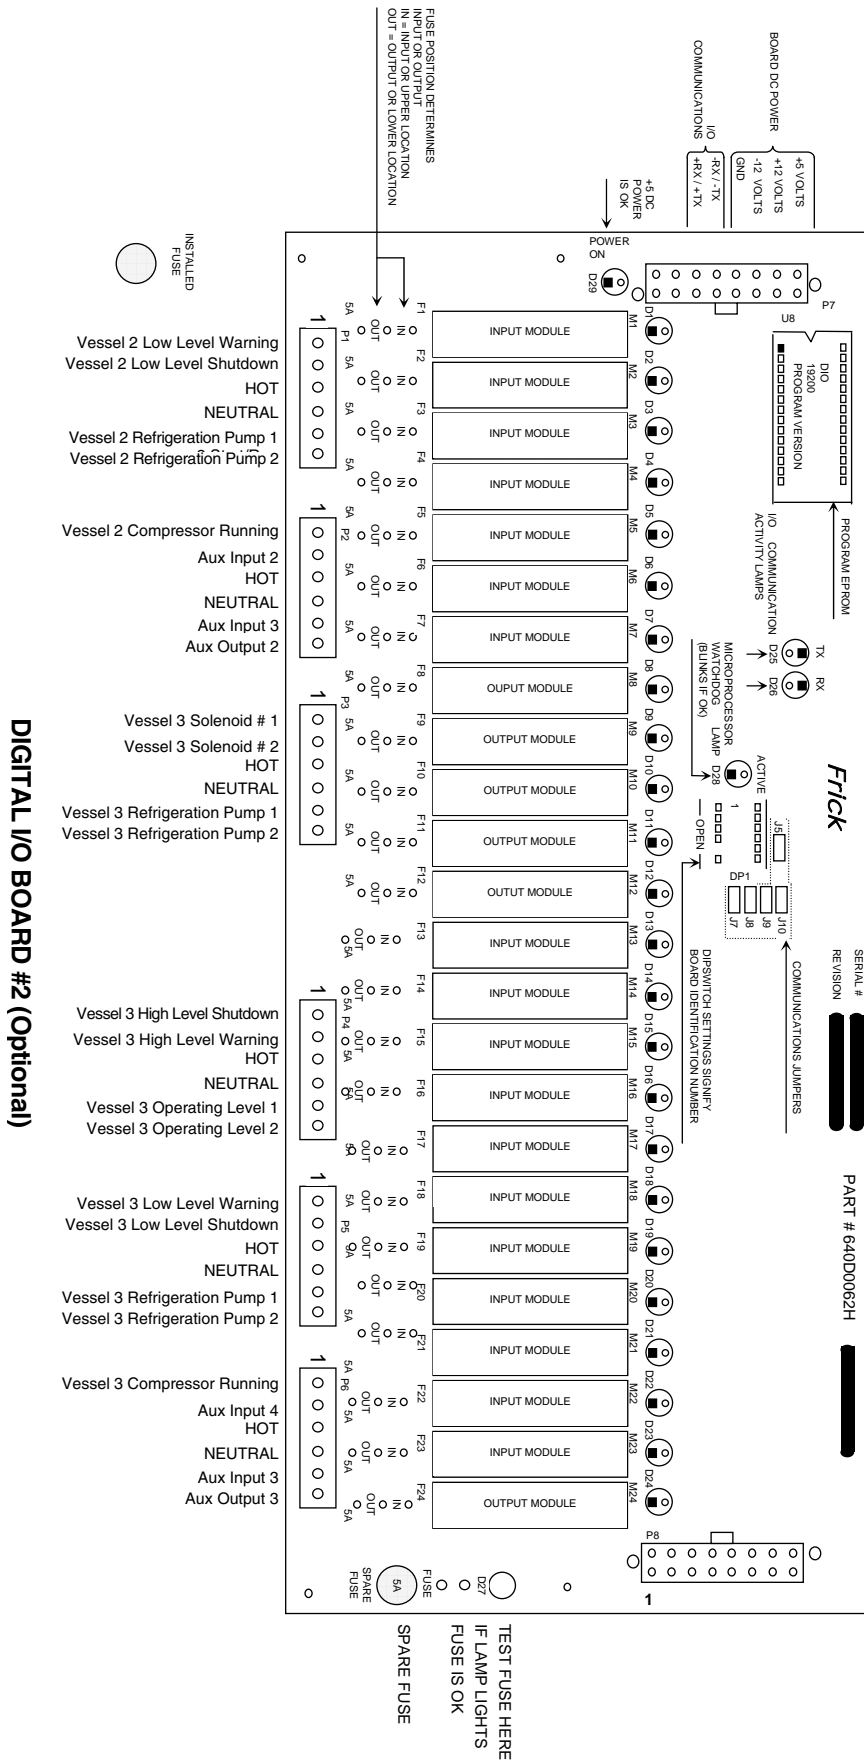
FUSE POSITION DETERMINES
INPUT OR OUTPUT
IN = INPUT OR UPPER LOCATION
OUT = OUTPUT OR LOWER LOCATION

I/O
COMMUNICATIONS
-RX / -TX
+RX / +TX

BOARD DC POWER
+5 VOLTS
+12 VOLTS
-12 VOLTS
GND

+5 DC
POWER
IS OK

POWER
ON
D29

P7
U8

DIO
19200
PROGRAM VERSION

PROGRAM EPROM

I/O COMMUNICATION
ACTIVITY LAMPS

TX D25
RX D26

MICROPROCESSOR
WATCHDOG
LAMP
(BLINKS IF OK)

ACTIVE
D28

Frick

J5
1
OPEN

DP1
J7 J8 J9 J10

COMMUNICATIONS JUMPERS

DIPSWITCH SETTINGS SIGNIFY
BOARD IDENTIFICATION NUMBER

SERIAL #
REVISION

PART # 640D0062H

INSTALLED
FUSE

Vessel 2 Low Level Warning
Vessel 2 Low Level Shutdown
HOT
NEUTRAL
Vessel 2 Refrigeration Pump 1
Vessel 2 Refrigeration Pump 2

Vessel 2 Compressor Running
Aux Input 2
HOT
NEUTRAL
Aux Input 3
Aux Output 2

Vessel 3 Solenoid # 1
Vessel 3 Solenoid # 2
HOT
NEUTRAL
Vessel 3 Refrigeration Pump 1
Vessel 3 Refrigeration Pump 2

Vessel 3 High Level Shutdown
Vessel 3 High Level Warning
HOT
NEUTRAL
Vessel 3 Operating Level 1
Vessel 3 Operating Level 2

Vessel 3 Low Level Warning
Vessel 3 Low Level Shutdown
HOT
NEUTRAL
Vessel 3 Refrigeration Pump 1
Vessel 3 Refrigeration Pump 2

Vessel 3 Compressor Running
Aux Input 4
HOT
NEUTRAL
Aux Input 3
Aux Output 3

P1 P2 P3 P4 P5 P6

F1 IN OUT 5A M1 D1 INPUT MODULE
F2 IN OUT 5A M2 D2 INPUT MODULE
F3 IN OUT 5A M3 D3 INPUT MODULE
F4 IN OUT 5A M4 D4 INPUT MODULE
F5 IN OUT 5A M5 D5 INPUT MODULE
F6 IN OUT 5A M6 D6 INPUT MODULE
F7 IN OUT 5A M7 D7 INPUT MODULE
F8 IN OUT 5A M8 D8 OUPUT MODULE
F9 IN OUT 5A M9 D9 OUTPUT MODULE
F10 IN OUT 5A M10 D10 OUTPUT MODULE
F11 IN OUT 5A M11 D11 OUTPUT MODULE
F12 IN OUT 5A M12 D12 OUTUT MODULE
F13 IN OUT 5A M13 D13 INPUT MODULE
F14 IN OUT 5A M14 D14 INPUT MODULE
F15 IN OUT 5A M15 D15 INPUT MODULE
F16 IN OUT 5A M16 D16 INPUT MODULE
F17 IN OUT 5A M17 D17 INPUT MODULE
F18 IN OUT 5A M18 D18 INPUT MODULE
F19 IN OUT 5A M19 D19 INPUT MODULE
F20 IN OUT 5A M20 D20 INPUT MODULE
F21 IN OUT 5A M21 D21 INPUT MODULE
F22 IN OUT 5A M22 D22 INPUT MODULE
F23 IN OUT 5A M23 D23 INPUT MODULE
F24 IN OUT 5A M24 D24 OUTPUT MODULE

P8
1

D27
FUSE
5A
SPARE
FUSE

TEST FUSE HERE
IF LAMP LIGHTS
FUSE IS OK

SPARE FUSE

DIGITAL I/O BOARD #2 (Optional)